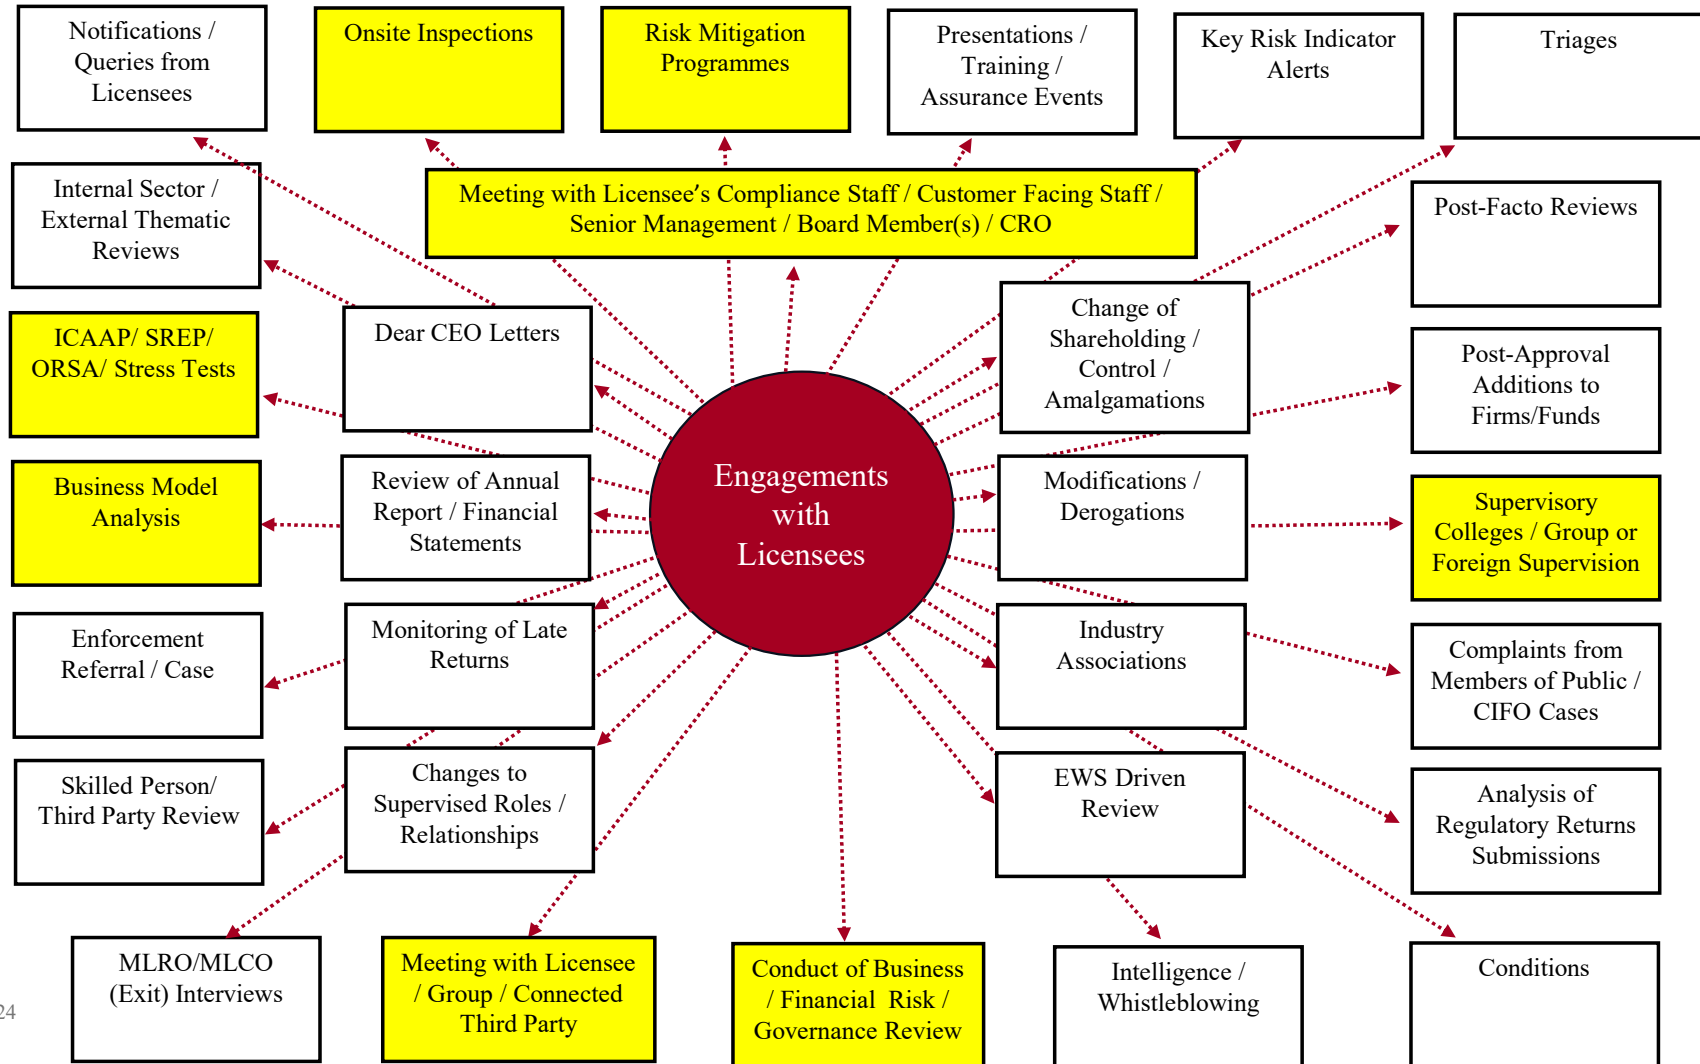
Notifications / Queries from Licensees

Onsite Inspections

Risk Mitigation Programmes

Presentations / Training / Assurance Events

Key Risk Indicator Alerts

Triages

Internal Sector / External Thematic Reviews

Meeting with Licensee's Compliance Staff / Customer Facing Staff / Senior Management / Board Member(s) / CRO

Post-Facto Reviews

ICAAP/ SREP/ ORSA/ Stress Tests

Dear CEO Letters

Change of Shareholding / Control / Amalgamations

Post-Approval Additions to Firms/Funds

Engagements with Licensees

Business Model Analysis

Review of Annual Report / Financial Statements

Modifications / Derogations

Supervisory Colleges / Group or Foreign Supervision

Enforcement Referral / Case

Monitoring of Late Returns

Industry Associations

Complaints from Members of Public / CIFO Cases

Skilled Person/ Third Party Review

Changes to Supervised Roles / Relationships

EWS Driven Review

Analysis of Regulatory Returns Submissions

MLRO/MLCO (Exit) Interviews

Meeting with Licensee / Group / Connected Third Party

Conduct of Business / Financial Risk / Governance Review

Intelligence / Whistleblowing

Conditions

24